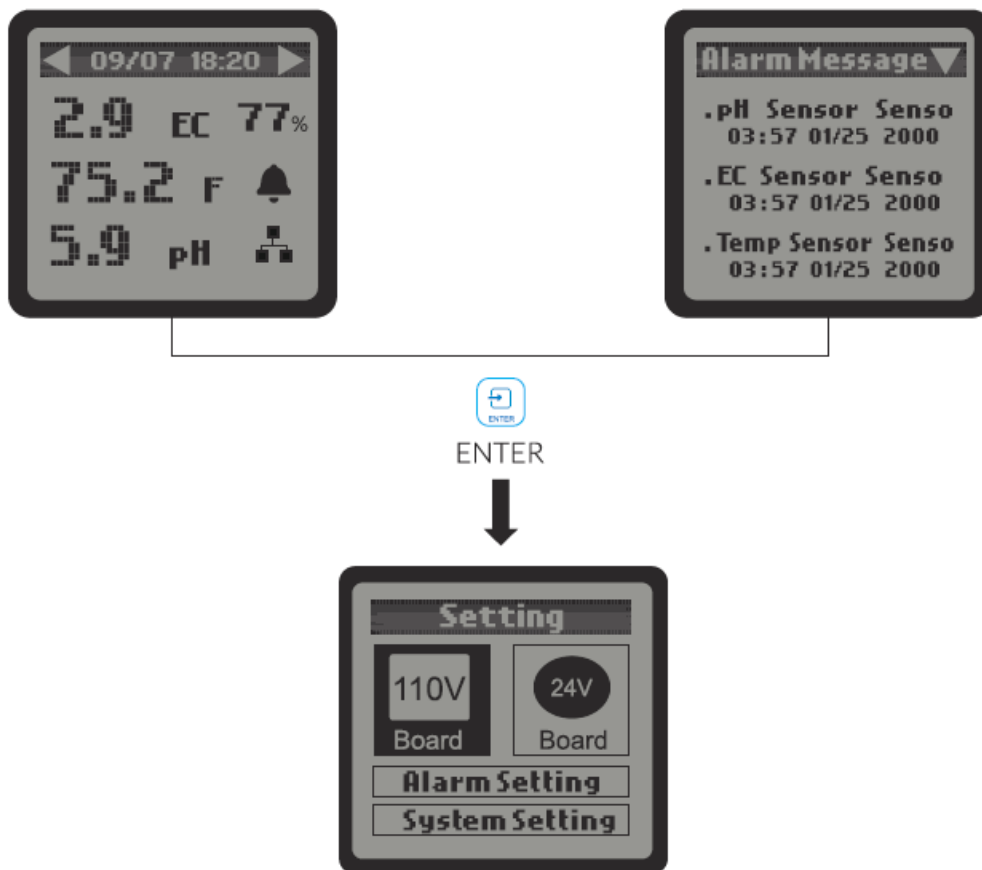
09/07 18:20

2.9 EC 77%

75.2 F

5.9 pH

Alarm Message

.pH Sensor Senso
03:57 01/25 2000

.EC Sensor Senso
03:57 01/25 2000

.Temp Sensor Senso
03:57 01/25 2000

ENTER

ENTER

Setting

110V
Board

24V
Board

Alarm Setting

System Setting